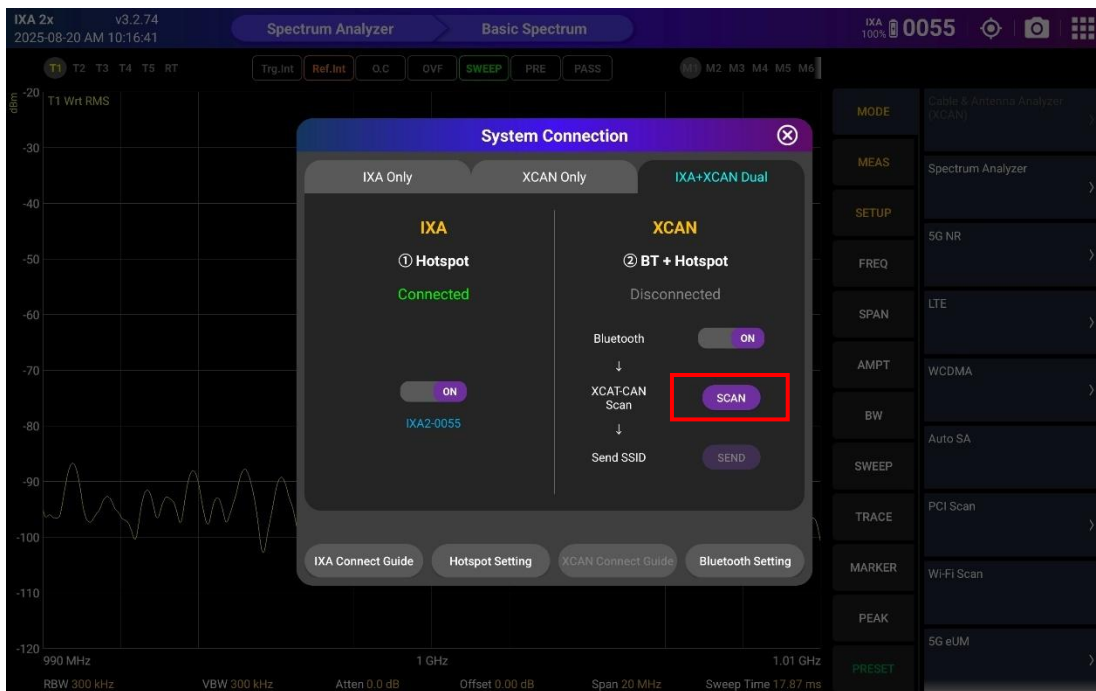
IXA 2x v3.2.74
2025-08-20 AM 10:16:41

Spectrum Analyzer
Basic Spectrum

IXA 100% 0055

T1 T2 T3 T4 T5 RT
Trg.Int Ref.Int O.C OVF SWEEP PRE PASS
M1 M2 M3 M4 M5 M6

dBm -20
T1 Wrt RMS
-30
-40
-50
-60
-70
-80
-90
-100
-110
-120
990 MHz
1 GHz
1.01 GHz
RBW 300 kHz VBW 300 kHz Atten 0.0 dB Offset 0.00 dB Span 20 MHz Sweep Time 17.87 ms

System Connection

IXA Only
XCAN Only
IXA+XCAN Dual

IXA
① Hotspot
Connected
ON
IXA2-0055

XCAN
② BT + Hotspot
Disconnected
Bluetooth ON
↓
XCAT-CAN Scan SCAN
↓
Send SSID SEND

IXA Connect Guide
Hotspot Setting
XCAN Connect Guide
Bluetooth Setting

MODE
MEAS
SETUP
FREQ
SPAN
AMPT
BW
SWEEP
TRACE
MARKER
PEAK
PRESET

Cable & Antenna Analyzer (XCAN)
Spectrum Analyzer
5G NR
LTE
WCDMA
Auto SA
PCI Scan
Wi-Fi Scan
5G eUM